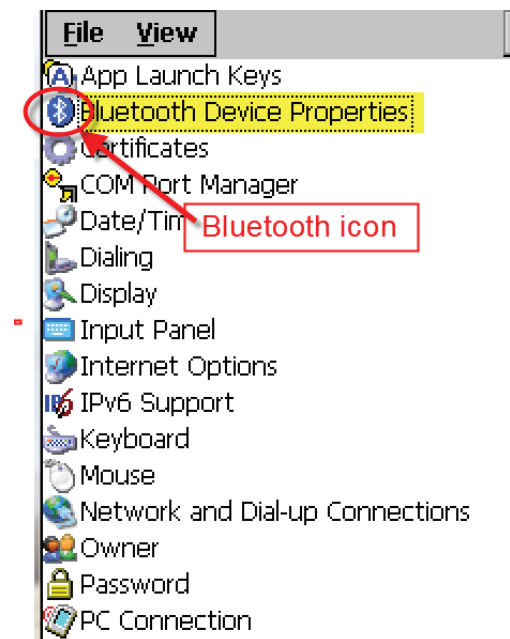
File View
App Launch Keys
Bluetooth Device Properties
Certificates
COM Port Manager
Date/Tim
Bluetooth icon
Dialing
Display
Input Panel
Internet Options
IPv6 Support
Keyboard
Mouse
Network and Dial-up Connections
Owner
Password
PC Connection